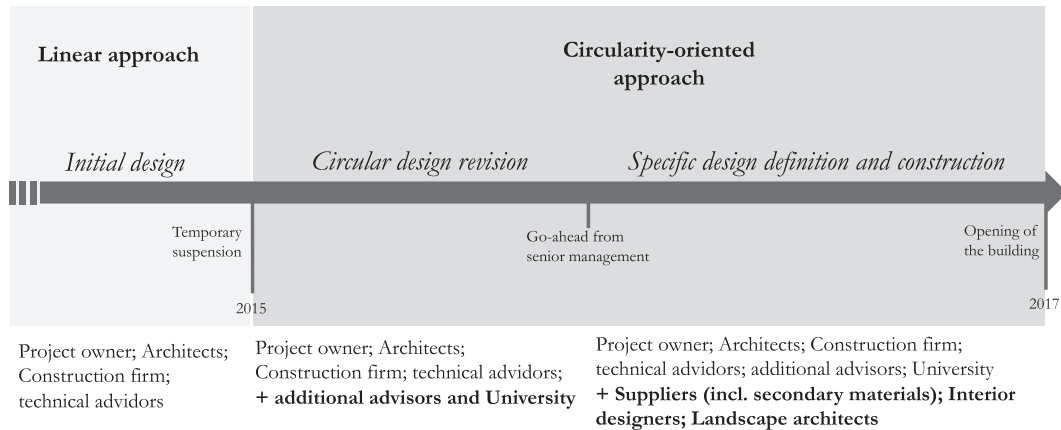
Linear approach

Circularity-oriented approach

Initial design

Circular design revision

Specific design definition and construction

Temporary suspension

Go-ahead from senior management

Opening of the building

2015

2017

Project owner; Architects; Construction firm; technical advidors

Project owner; Architects; Construction firm; technical advidors; **+ additional advisors and University**

Project owner; Architects; Construction firm; technical advidors; additional advisors; University **+ Suppliers (incl. secondary materials); Interior designers; Landscape architects**